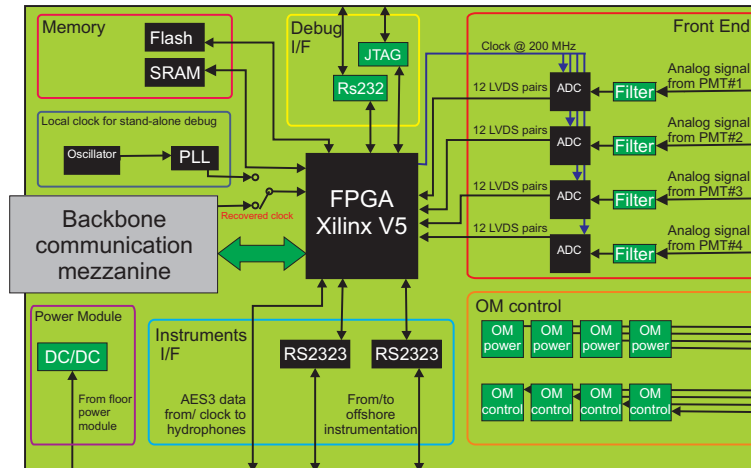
Memory

Flash

SRAM

Debug I/F

JTAG

Rs232

Front End

Clock @ 200 MHz

12 LVDS pairs

ADC

Filter

Analog signal from PMT#1

12 LVDS pairs

ADC

Filter

Analog signal from PMT#2

12 LVDS pairs

ADC

Filter

Analog signal from PMT#3

12 LVDS pairs

ADC

Filter

Analog signal from PMT#4

Local clock for stand-alone debug

Oscillator

PLL

FPGA Xilinx V5

Recovered clock

Backbone communication mezzanine

OM control

OM power

OM power

OM power

OM power

OM control

OM control

OM control

OM control

Power Module

DC/DC

From floor power module

Instruments I/F

RS2323

RS2323

AES3 data from/ clock to hydrophones

From/to offshore instrumentation